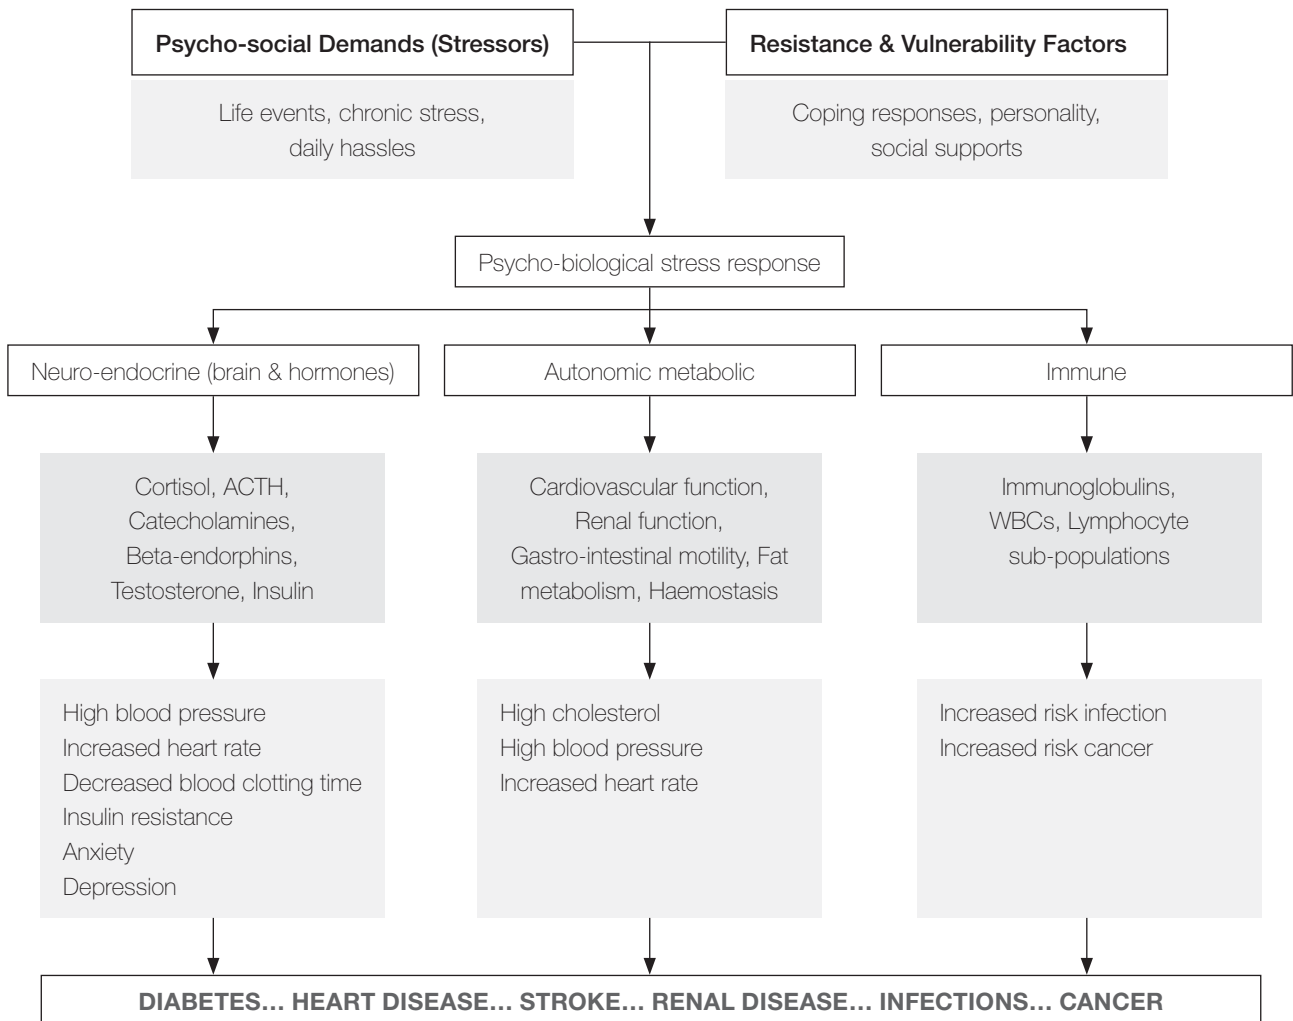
Psycho-social Demands (Stressors)

Life events, chronic stress, daily hassles

Resistance & Vulnerability Factors

Coping responses, personality, social supports

Psycho-biological stress response

Neuro-endocrine (brain & hormones)

Autonomic metabolic

Immune

Cortisol, ACTH, Catecholamines, Beta-endorphins, Testosterone, Insulin

Cardiovascular function, Renal function, Gastro-intestinal motility, Fat metabolism, Haemostasis

Immunoglobulins, WBCs, Lymphocyte sub-populations

High blood pressure
Increased heart rate
Decreased blood clotting time
Insulin resistance
Anxiety
Depression

High cholesterol
High blood pressure
Increased heart rate

Increased risk infection
Increased risk cancer

DIABETES… HEART DISEASE… STROKE… RENAL DISEASE… INFECTIONS… CANCER